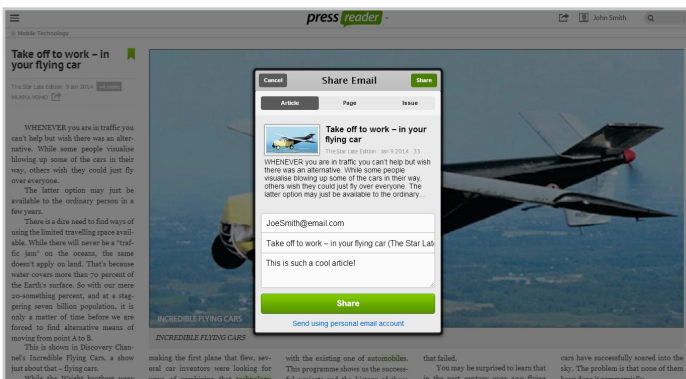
press reader

John Smith

« Mobile Technology

Take off to work – in your flying car

The Star Late Edition 9 Jan 2014 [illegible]

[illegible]

WHENEVER you are in traffic you can't help but wish there was an alternative. While some people visualise blowing up some of the cars in their way, others wish they could just fly over everyone.

The latter option may just be available to the ordinary person in a few years.

There is a dire need to find ways of using the limited travelling space available. While there will never be a "traffic jam" on the oceans, the same doesn't apply on land. That's because water covers more than 70 percent of the Earth's surface. So with our mere 20-something percent, and at a staggering seven billion population, it is only a matter of time before we are forced to find alternative means of moving from point A to B.

This is shown in Discovery Channel's Incredible Flying Cars, a show just about that – flying cars.

While the Wright brothers were

INCREDIBLE FLYING CARS

INCREDIBLE FLYING CARS

making the first plane that flew, several car inventors were looking for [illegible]

with the existing one of automobiles. This programme shows us the success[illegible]

that failed.

You may be surprised to learn that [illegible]

cars have successfully soared into the sky. The problem is that none of them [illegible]

Cancel Share Email Share

Article Page Issue

Take off to work – in your flying car

The Star Late Edition Jan 9 2014 33

WHENEVER you are in traffic you can't help but wish there was an alternative. While some people visualise blowing up some of the cars in their way, others wish they could just fly over everyone. The latter option may just be available to the ordinary...

JoeSmith@email.com

Take off to work – in your flying car (The Star Late

This is such a cool article!

Share

Send using personal email account